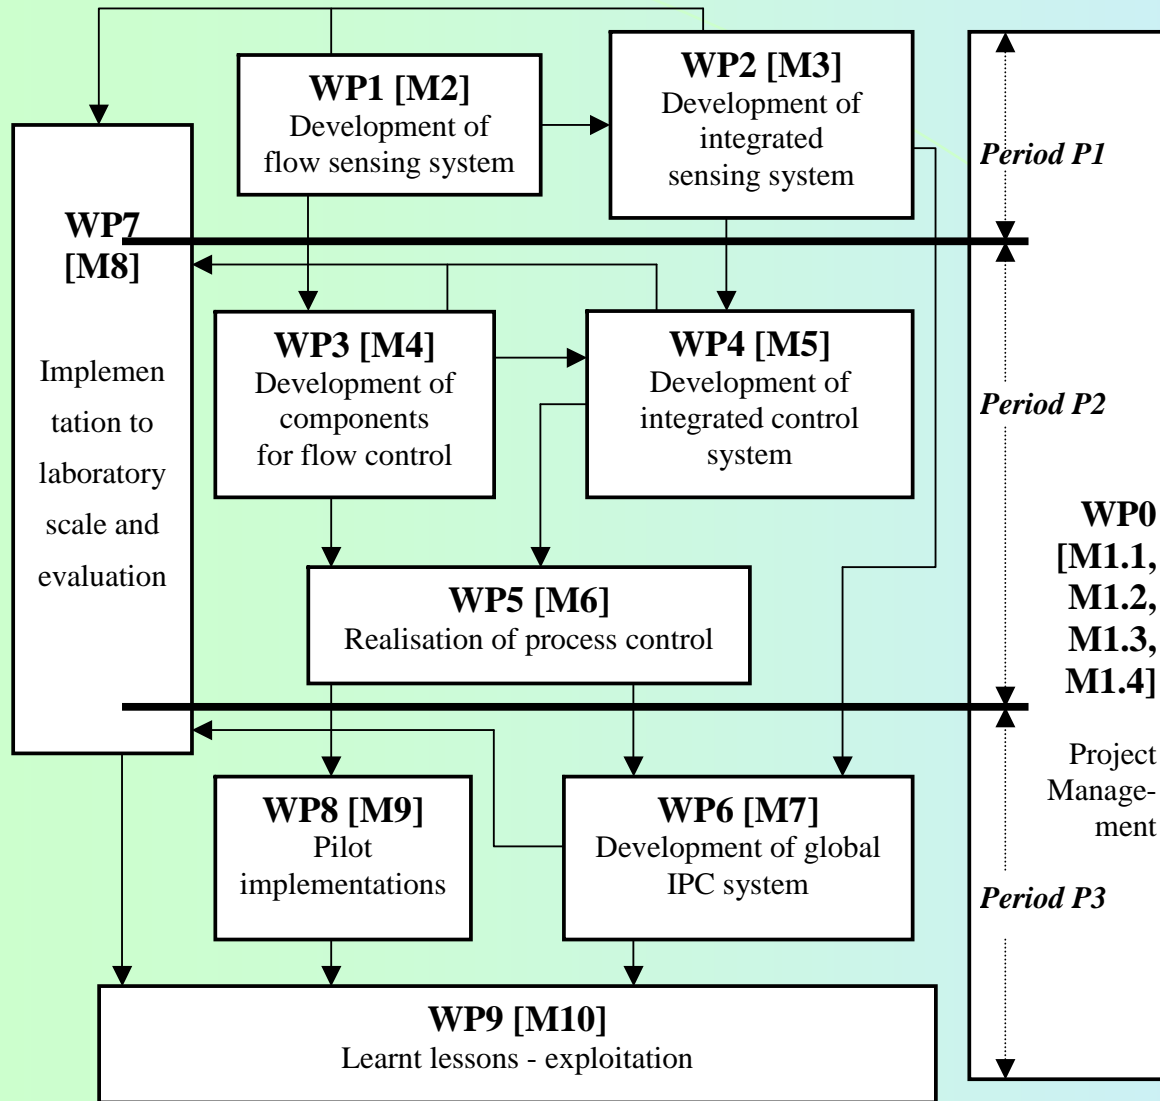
WP1 [M2]
Development of flow sensing system

WP2 [M3]
Development of integrated sensing system

Period P1

WP7 [M8]

Implementation to laboratory scale and evaluation

WP3 [M4]
Development of components for flow control

WP4 [M5]
Development of integrated control system

Period P2

WP5 [M6]
Realisation of process control

WP0 [M1.1, M1.2, M1.3, M1.4]

Project Management

WP8 [M9]
Pilot implementations

WP6 [M7]
Development of global IPC system

Period P3

WP9 [M10]
Learnt lessons - exploitation